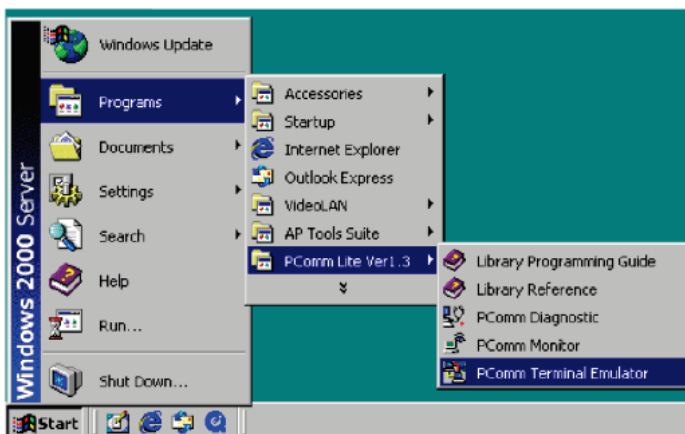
Windows 2000 Server

Windows Update
Programs
Documents
Settings
Search
Help
Run...
Shut Down...

Accessories
Startup
Internet Explorer
Outlook Express
VideoLAN
AP Tools Suite
PComm Lite Ver1.3

Library Programming Guide
Library Reference
PComm Diagnostic
PComm Monitor
PComm Terminal Emulator

Start